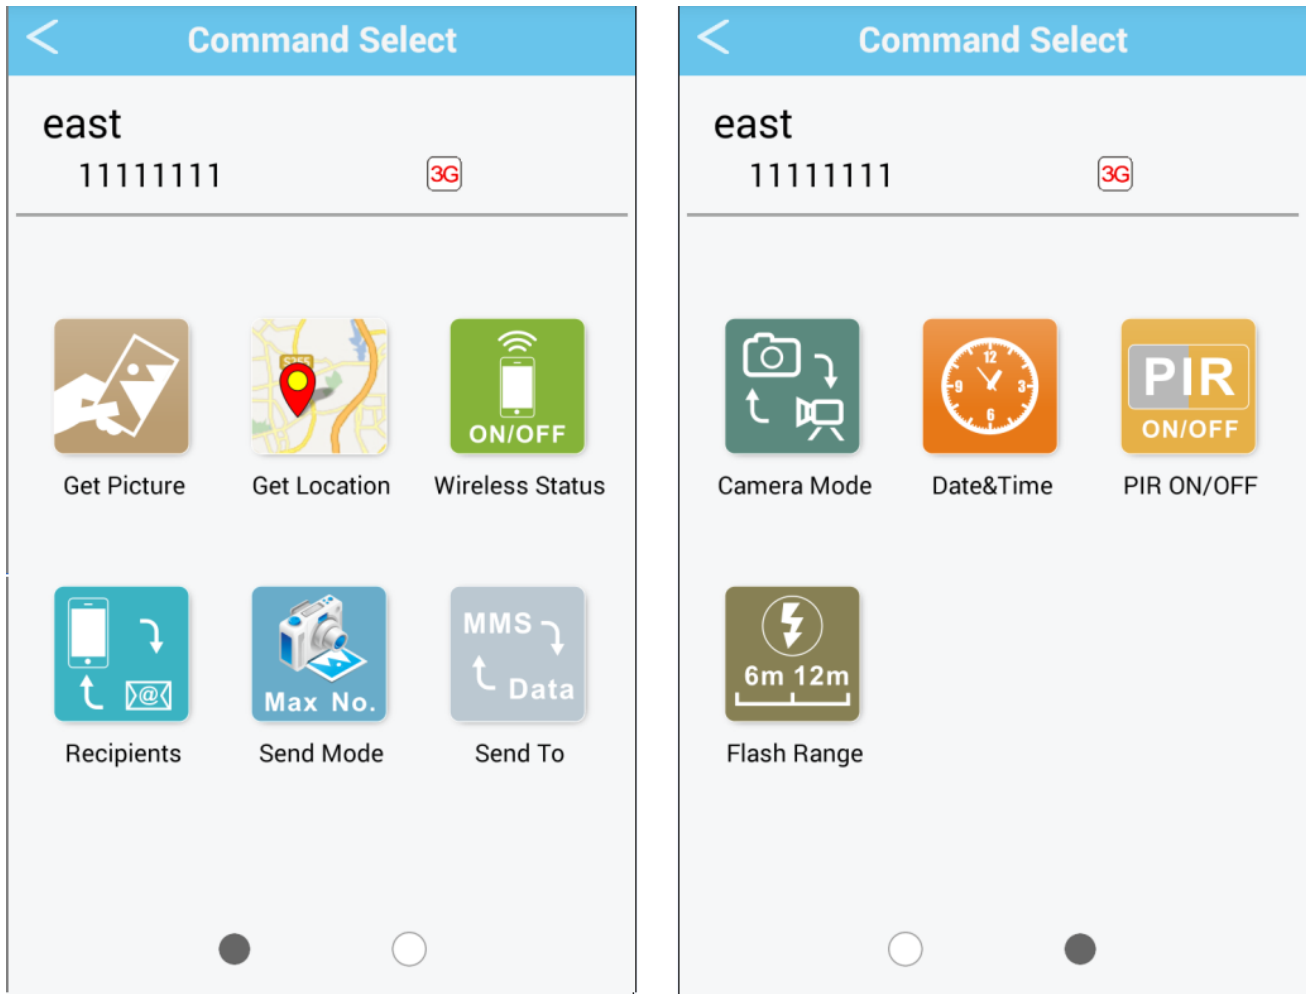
<

Command Select

east

11111111

3G

ON/OFF

Get Picture

Get Location

Wireless Status

Max No.

MMS

Data

Recipients

Send Mode

Send To

<

Command Select

east

11111111

3G

12

9

3

6

PIR

ON/OFF

Camera Mode

Date&Time

PIR ON/OFF

6m 12m

Flash Range